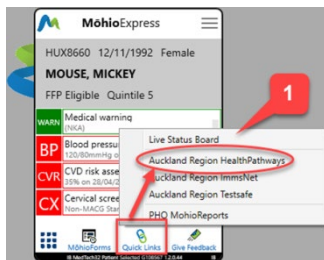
MōhioExpress

HUX8660 12/11/1992 Female

MOUSE, MICKEY

FFP Eligible Quintile 5

WARN Medical warning (NKA)

BP Blood pressu 120/80mmHg

CVR CVD risk asse 35% on 28/04/202

CX Cervical scree Non-MACG Scree

Live Status Board

Auckland Region HealthPathways

Auckland Region ImmsNet

Auckland Region Testsafe

PHO MohioReports

1

MōhioForms

Quick Links

Give Feedback